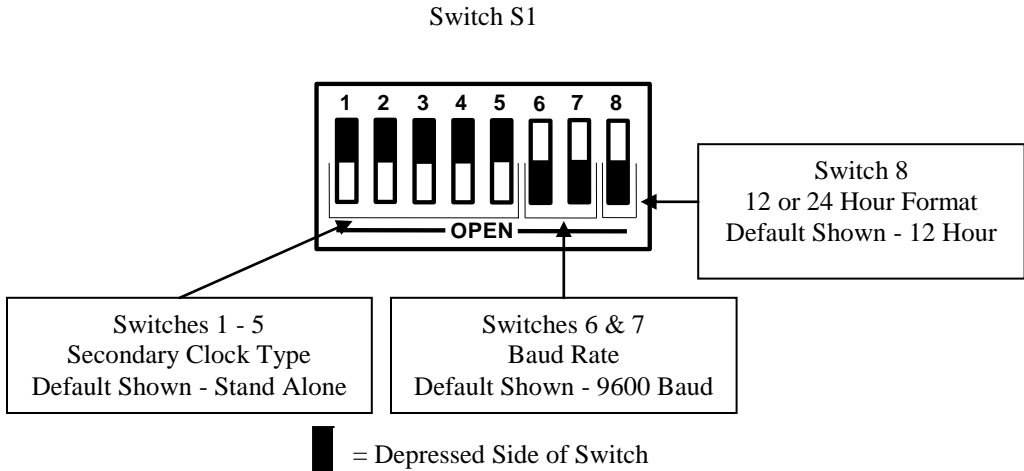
Switch S1

1 2 3 4 5 6 7 8

OPEN

Switch 8
12 or 24 Hour Format
Default Shown - 12 Hour

Switches 1 - 5
Secondary Clock Type
Default Shown - Stand Alone

Switches 6 & 7
Baud Rate
Default Shown - 9600 Baud

= Depressed Side of Switch